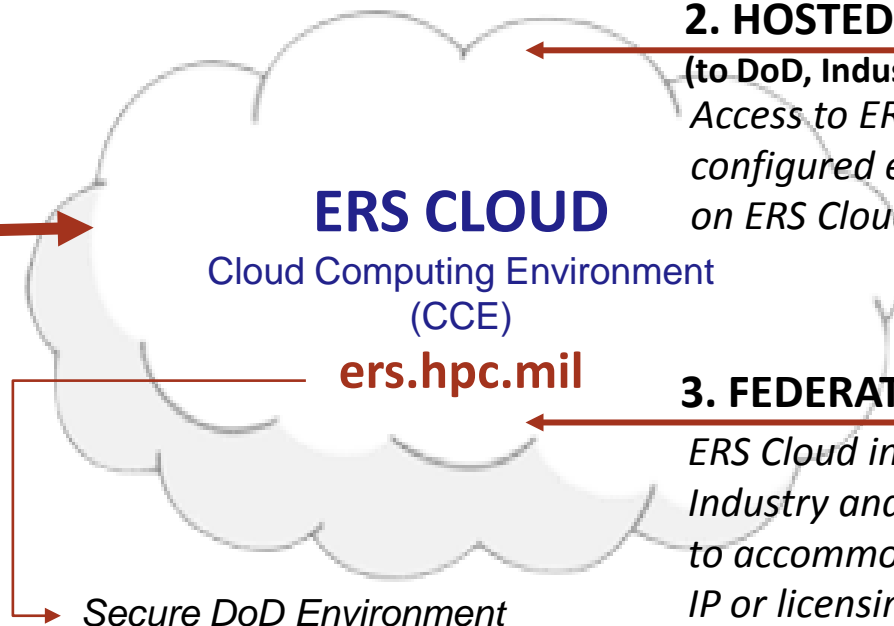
ERS CLOUD
Cloud Computing Environment (CCE)
ers.hpc.mil

2. HOSTED
(to DoD, Indus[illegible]
Access to ER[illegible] configured e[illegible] on ERS Clou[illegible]

3. FEDERAT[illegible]
ERS Cloud in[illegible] Industry and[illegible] to accommo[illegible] IP or licensin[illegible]

Secure DoD Environment